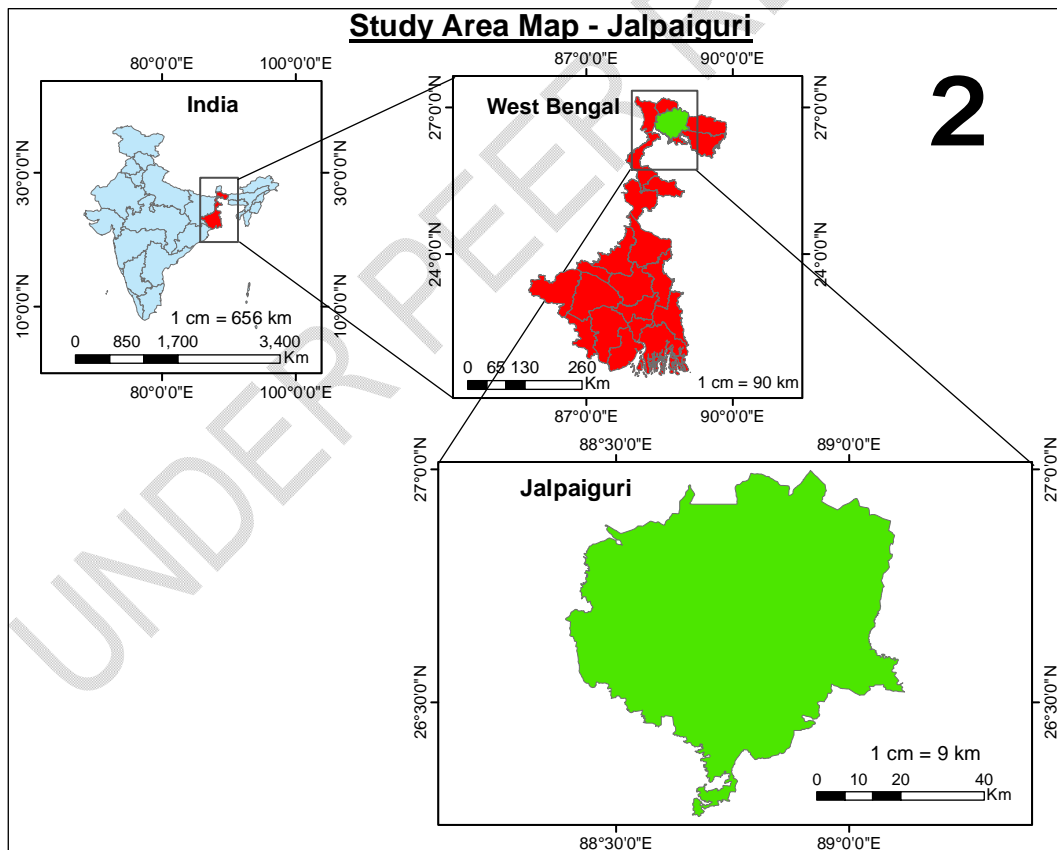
Study Area Map - Jalpaiguri

2

80°0'0"E 100°0'0"E

India

30°0'0"N 30°0'0"N

10°0'0"N 10°0'0"N

1 cm = 656 km

0 850 1,700 3,400 Km

80°0'0"E 100°0'0"E

87°0'0"E 90°0'0"E

West Bengal

27°0'0"N 27°0'0"N

24°0'0"N 24°0'0"N

0 65 130 260 Km

1 cm = 90 km

87°0'0"E 90°0'0"E

88°30'0"E 89°0'0"E

27°0'0"N 27°0'0"N

Jalpaiguri

26°30'0"N 26°30'0"N

1 cm = 9 km

0 10 20 40 Km

88°30'0"E 89°0'0"E

UNDER PEER REVIEW